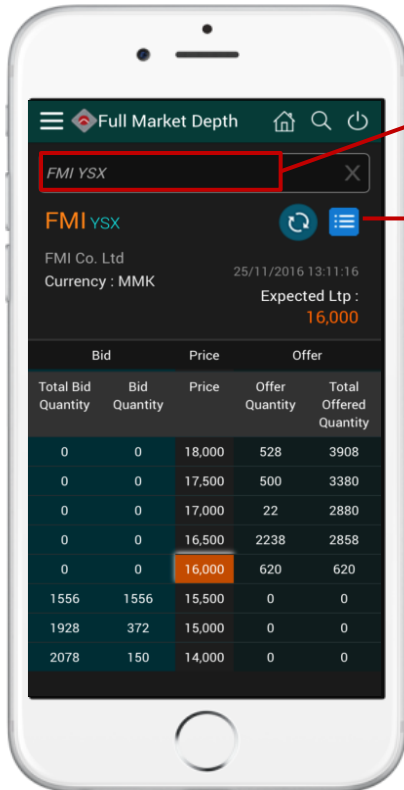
Full Market Depth

FMI YSX

FMI YSX

FMI Co. Ltd
Currency : MMK

25/11/2016 13:11:16

Expected Ltp :
16,000

| Bid | | Price | Offer | |
|---|---|---|---|---|
| Total Bid Quantity | Bid Quantity | Price | Offer Quantity | Total Offered Quantity |
| 0 | 0 | 18,000 | 528 | 3908 |
| 0 | 0 | 17,500 | 500 | 3380 |
| 0 | 0 | 17,000 | 22 | 2880 |
| 0 | 0 | 16,500 | 2238 | 2858 |
| 0 | 0 | 16,000 | 620 | 620 |
| 1556 | 1556 | 15,500 | 0 | 0 |
| 1928 | 372 | 15,000 | 0 | 0 |
| 2078 | 150 | 14,000 | 0 | 0 |